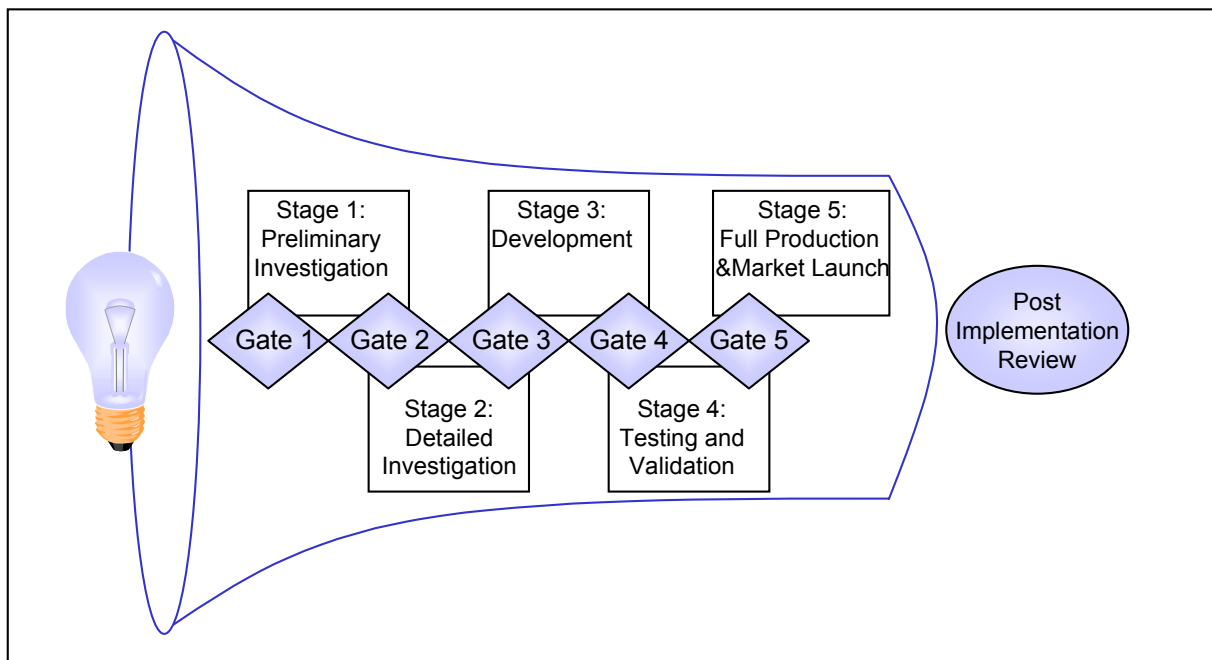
Stage 1: Preliminary Investigation

Stage 3: Development

Stage 5: Full Production &Market Launch

Gate 1

Gate 2

Gate 3

Gate 4

Gate 5

Post Implementation Review

Stage 2: Detailed Investigation

Stage 4: Testing and Validation